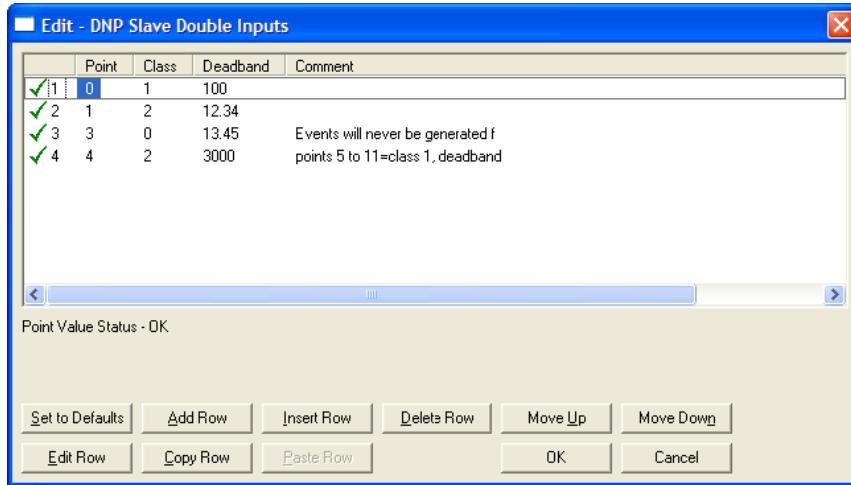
Edit - DNP Slave Double Inputs

| | Point | Class | Deadband | Comment |
|---|---|---|---|---|
| ✓ 1 | 0 | 1 | 100 | |
| ✓ 2 | 1 | 2 | 12.34 | |
| ✓ 3 | 3 | 0 | 13.45 | Events will never be generated f |
| ✓ 4 | 4 | 2 | 3000 | points 5 to 11=class 1, deadband |

Point Value Status - OK

Set to Defaults
Add Row
Insert Row
Delete Row
Move Up
Move Down
Edit Row
Copy Row
Paste Row
OK
Cancel